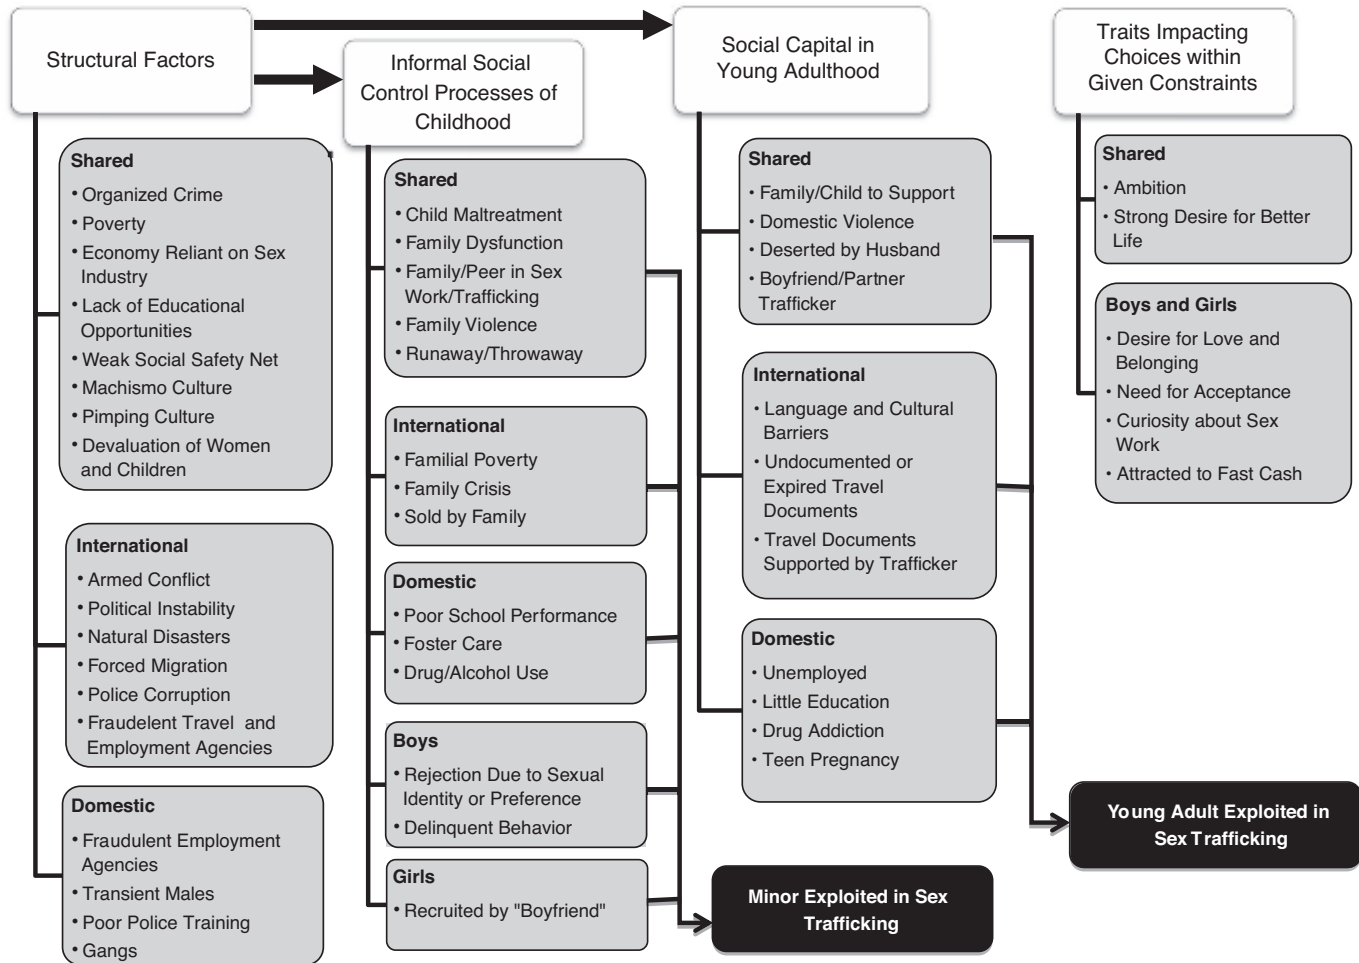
Structural Factors

Shared
• Organized Crime
• Poverty
• Economy Reliant on Sex Industry
• Lack of Educational Opportunities
• Weak Social Safety Net
• Machismo Culture
• Pimping Culture
• Devaluation of Women and Children

International
• Armed Conflict
• Political Instability
• Natural Disasters
• Forced Migration
• Police Corruption
• Fraudelent Travel and Employment Agencies

Domestic
• Fraudulent Employment Agencies
• Transient Males
• Poor Police Training
• Gangs

Informal Social Control Processes of Childhood

Shared
• Child Maltreatment
• Family Dysfunction
• Family/Peer in Sex Work/Trafficking
• Family Violence
• Runaway/Throwaway

International
• Familial Poverty
• Family Crisis
• Sold by Family

Domestic
• Poor School Performance
• Foster Care
• Drug/Alcohol Use

Boys
• Rejection Due to Sexual Identity or Preference
• Delinquent Behavior

Girls
• Recruited by "Boyfriend"

Minor Exploited in Sex Trafficking

Social Capital in Young Adulthood

Shared
• Family/Child to Support
• Domestic Violence
• Deserted by Husband
• Boyfriend/Partner Trafficker

International
• Language and Cultural Barriers
• Undocumented or Expired Travel Documents
• Travel Documents Supported by Trafficker

Domestic
• Unemployed
• Little Education
• Drug Addiction
• Teen Pregnancy

Traits Impacting Choices within Given Constraints

Shared
• Ambition
• Strong Desire for Better Life

Boys and Girls
• Desire for Love and Belonging
• Need for Acceptance
• Curiosity about Sex Work
• Attracted to Fast Cash

Young Adult Exploited in Sex Trafficking